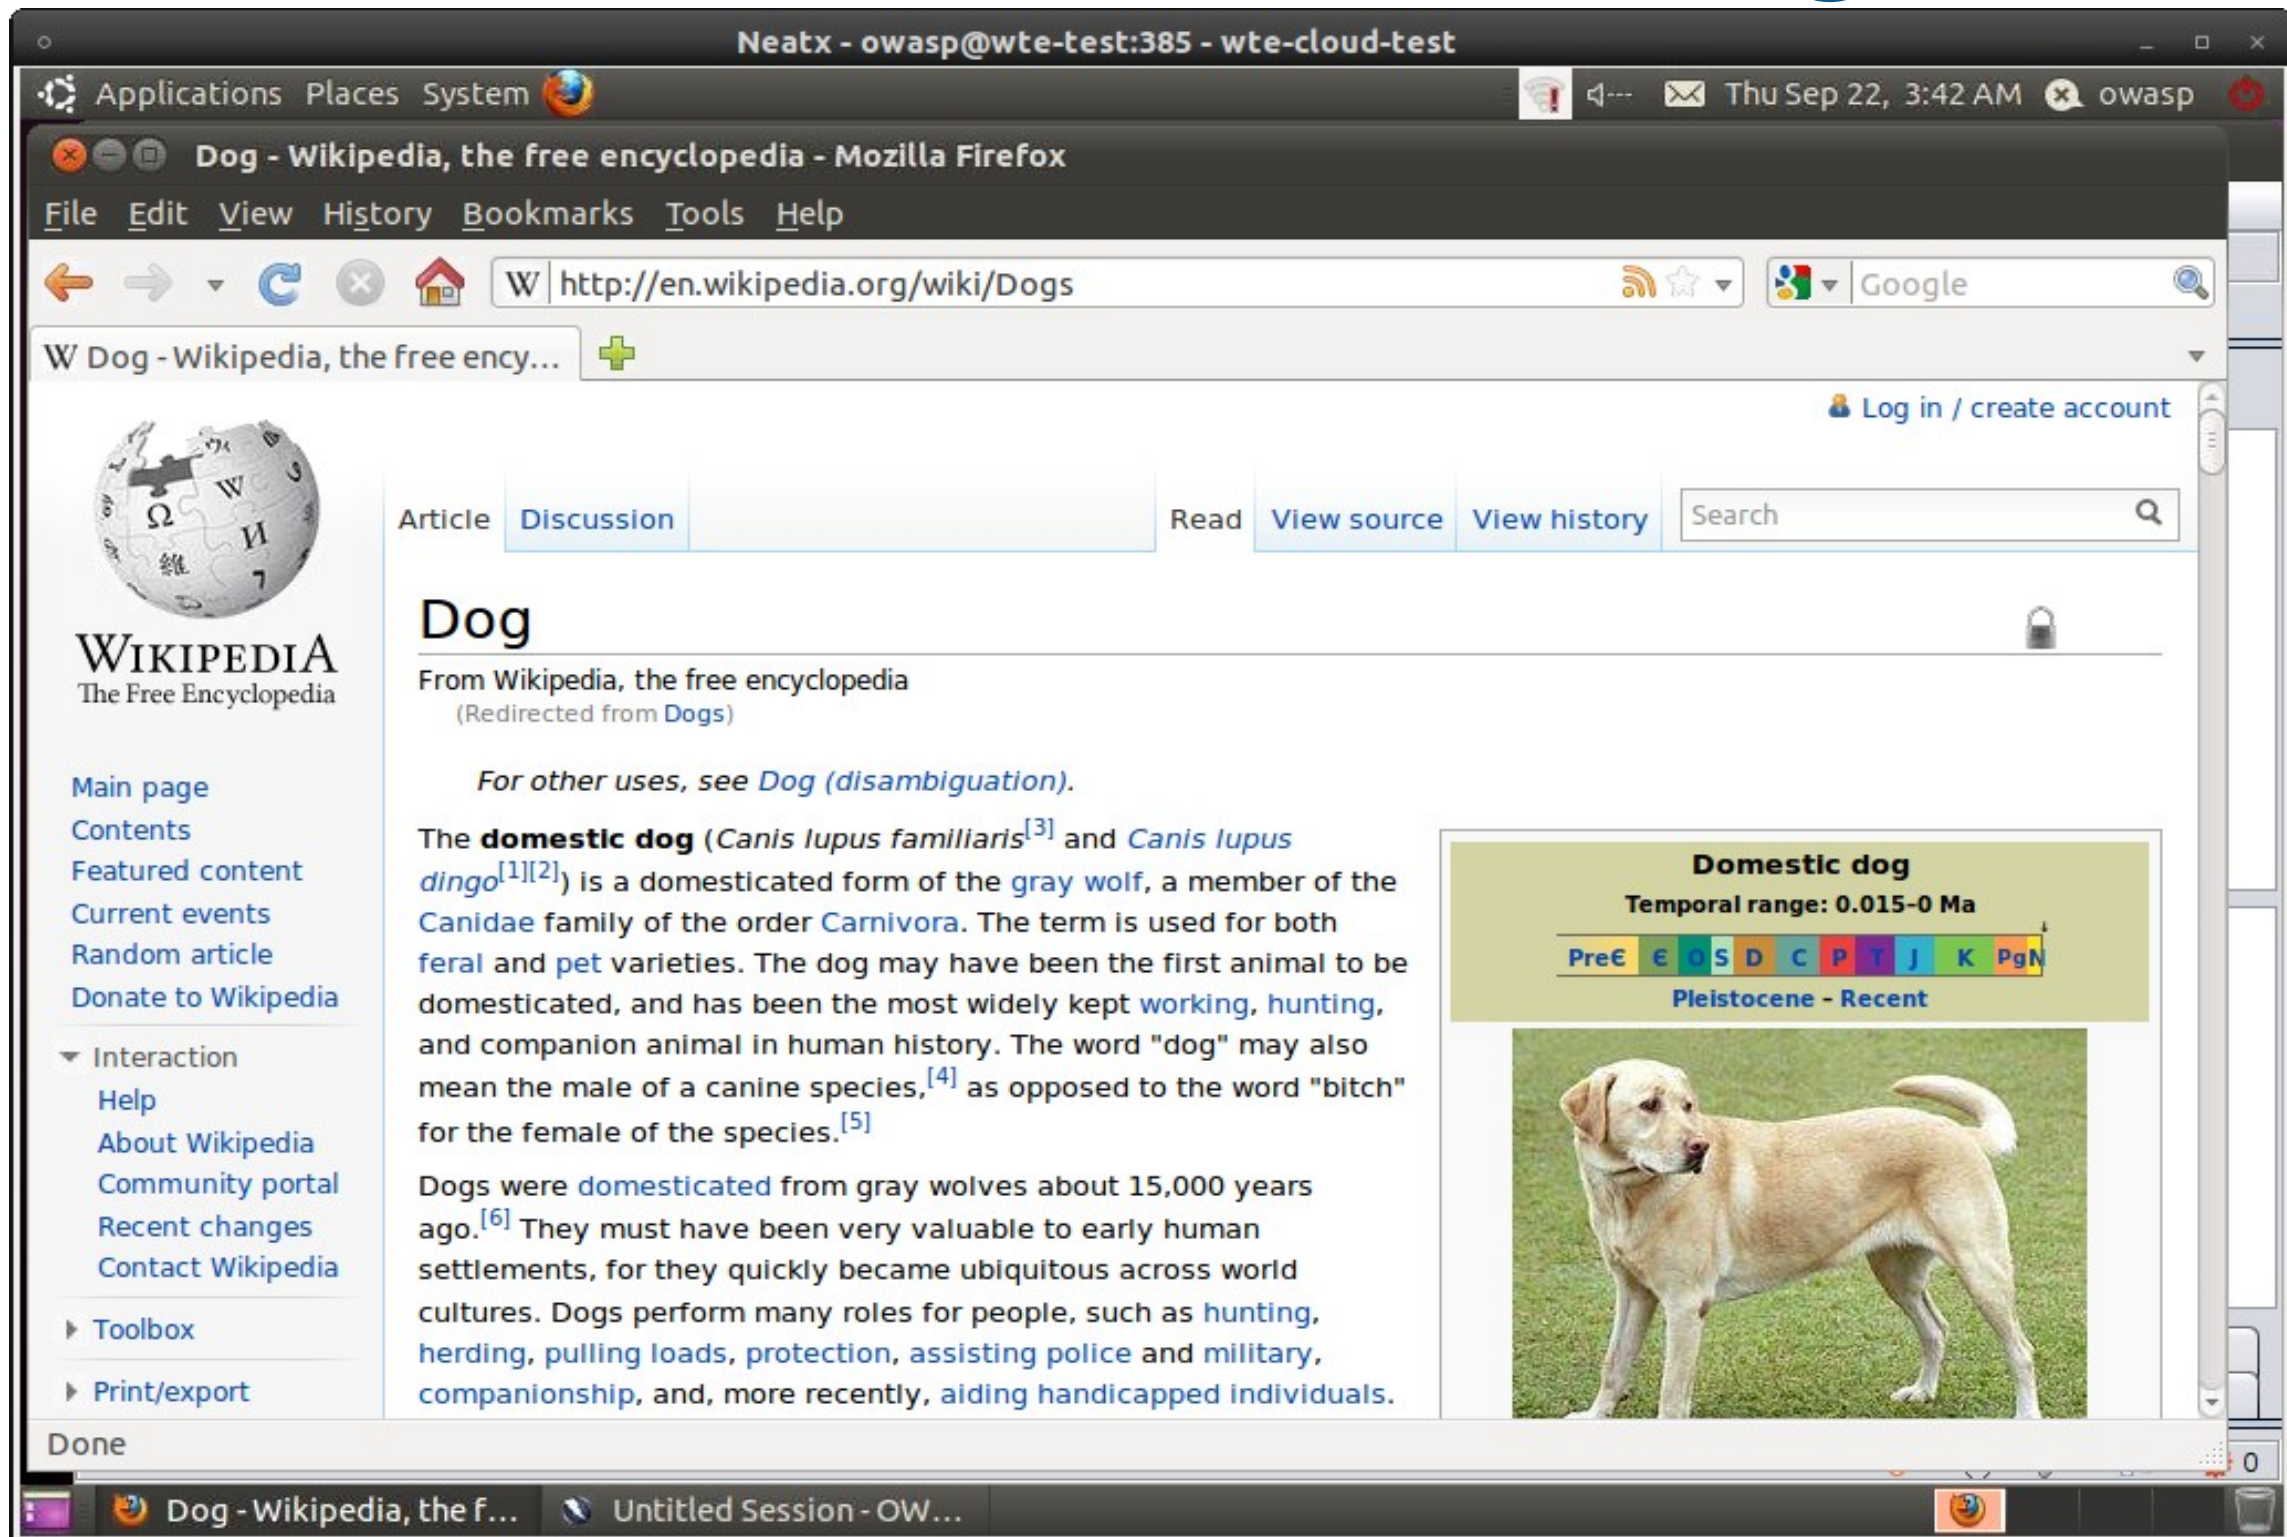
Neatx - owasp@wte-test:385 - wte-cloud-test

Applications Places System

Thu Sep 22, 3:42 AM owasp

Dog - Wikipedia, the free encyclopedia - Mozilla Firefox

File Edit View History Bookmarks Tools Help

http://en.wikipedia.org/wiki/Dogs

Google

Dog - Wikipedia, the free ency...

Log in / create account

WIKIPEDIA
The Free Encyclopedia

Article Discussion Read View source View history Search

Dog

From Wikipedia, the free encyclopedia
(Redirected from Dogs)

For other uses, see Dog (disambiguation).

The **domestic dog** (*Canis lupus familiaris*$^{[3]}$ and *Canis lupus dingo*$^{[1][2]}$) is a domesticated form of the gray wolf, a member of the Canidae family of the order Carnivora. The term is used for both feral and pet varieties. The dog may have been the first animal to be domesticated, and has been the most widely kept working, hunting, and companion animal in human history. The word "dog" may also mean the male of a canine species,$^{[4]}$ as opposed to the word "bitch" for the female of the species.$^{[5]}$

Dogs were domesticated from gray wolves about 15,000 years ago.$^{[6]}$ They must have been very valuable to early human settlements, for they quickly became ubiquitous across world cultures. Dogs perform many roles for people, such as hunting, herding, pulling loads, protection, assisting police and military, companionship, and, more recently, aiding handicapped individuals.

Domestic dog
Temporal range: 0.015-0 Ma
Pre€ € O S D C P T J K PgN
Pleistocene - Recent

Main page
Contents
Featured content
Current events
Random article
Donate to Wikipedia

Interaction
Help
About Wikipedia
Community portal
Recent changes
Contact Wikipedia

Toolbox

Print/export

Done

Dog - Wikipedia, the f... Untitled Session - OW...